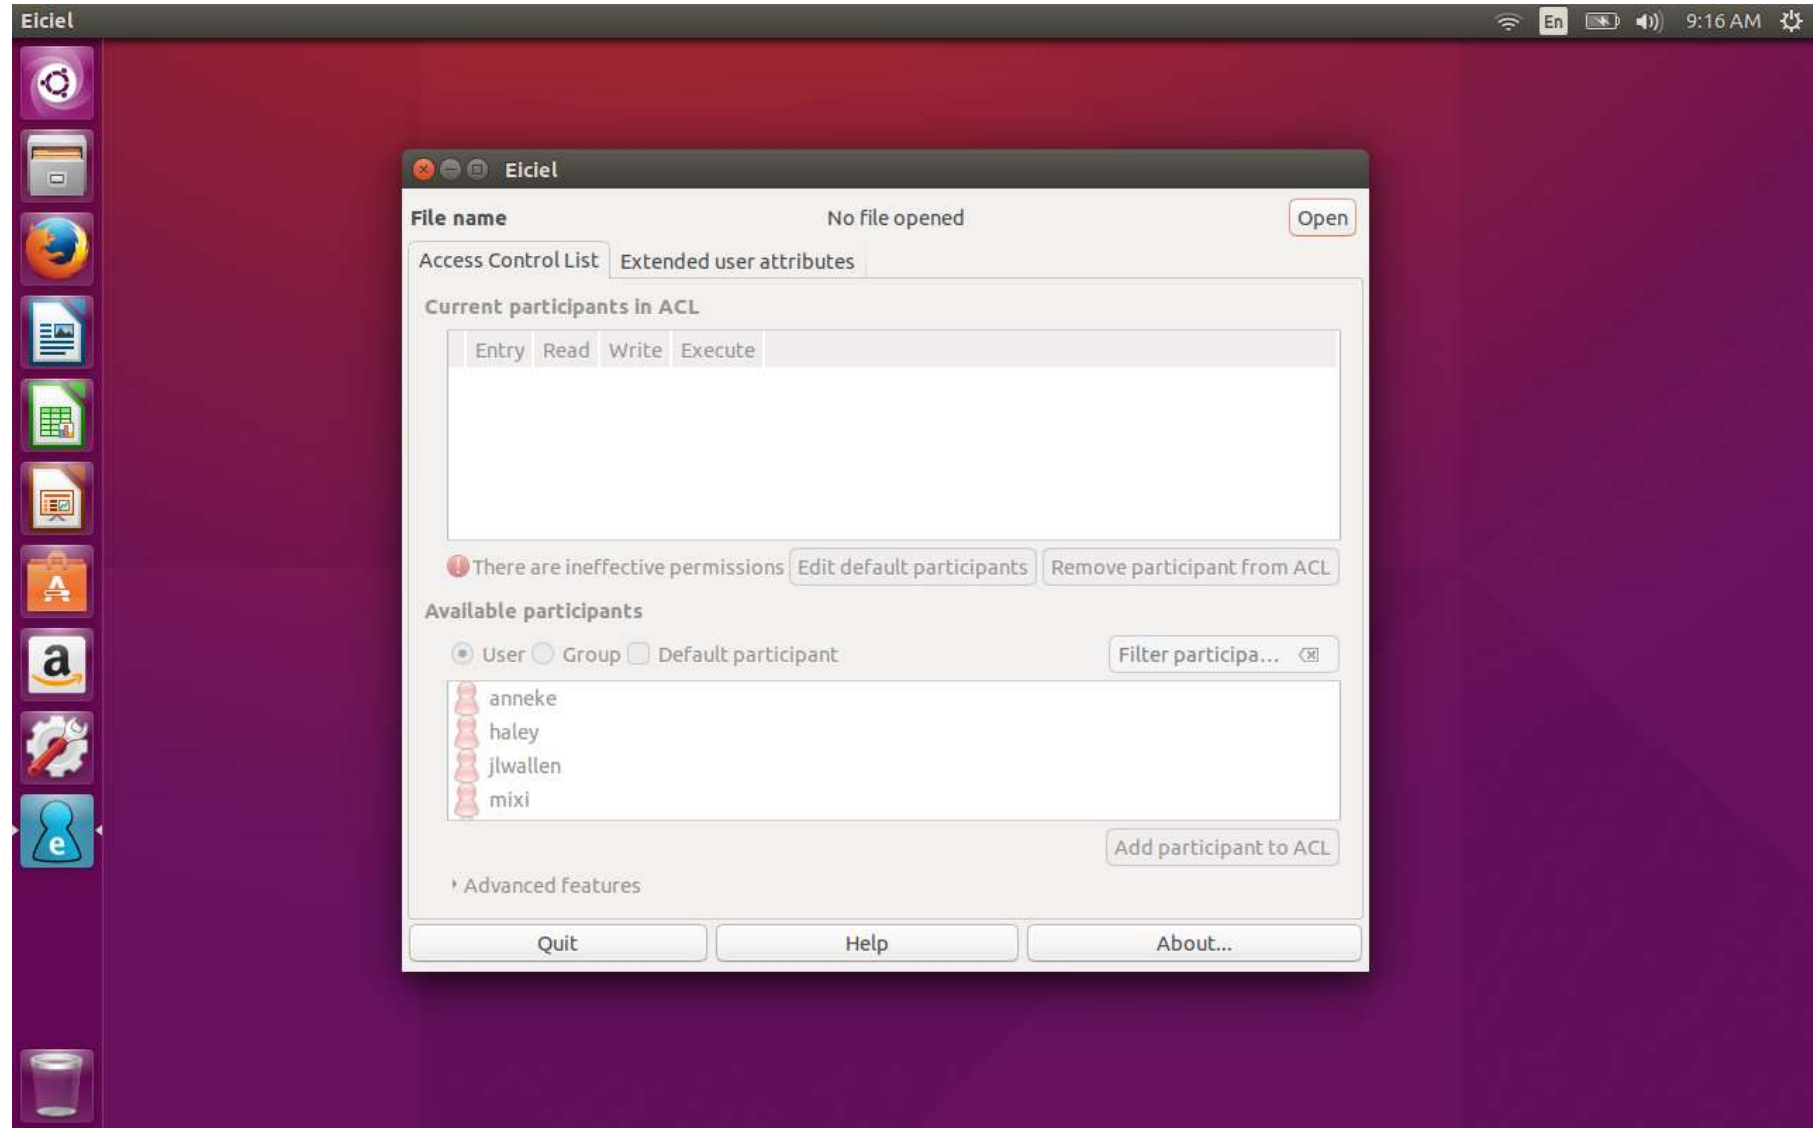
Eiciel

En 9:16 AM

Eiciel

File name No file opened Open

Access Control List Extended user attributes

Current participants in ACL

| Entry | Read | Write | Execute |
|---|---|---|---|

There are ineffective permissions Edit default participants Remove participant from ACL

Available participants

User Group Default participant Filter participa...

anneke
haley
jlwallen
mixi

Add participant to ACL

Advanced features

Quit Help About...